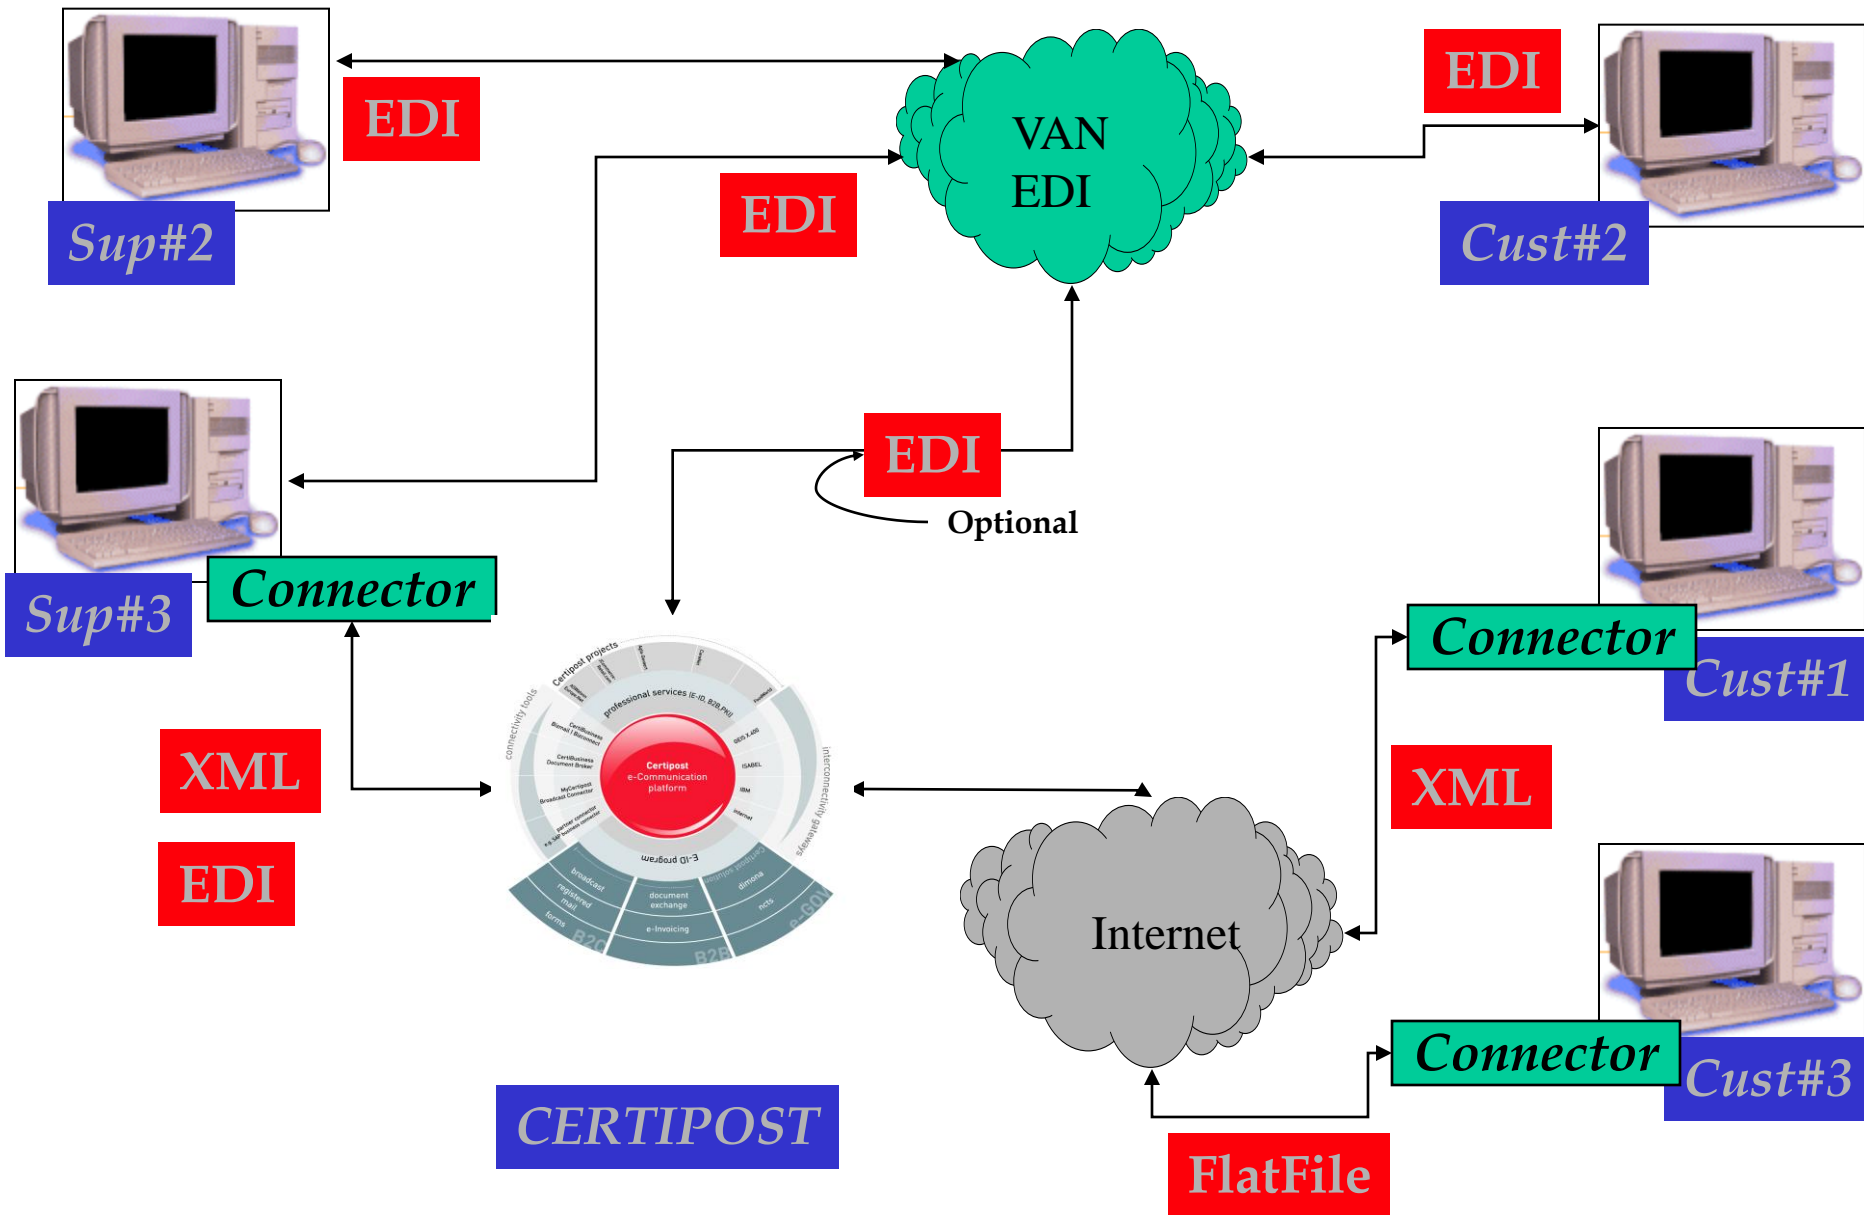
EDI

Sup#2

EDI

VAN
EDI

EDI

Cust#2

EDI

Optional

Sup#3

Connector

certipost projects

professional services (E-ID, B2B PKI)

connectivity tools

interconnectivity gateways

Certipost
e-Communication
platform

E-ID program

broadcast
registered mail
forms
B2C

document exchange
e-Invoicing
B2B

dimona
ncts
e-GOV

XML

EDI

Connector

Cust#1

XML

Internet

Connector

Cust#3

CERTIPOST

FlatFile